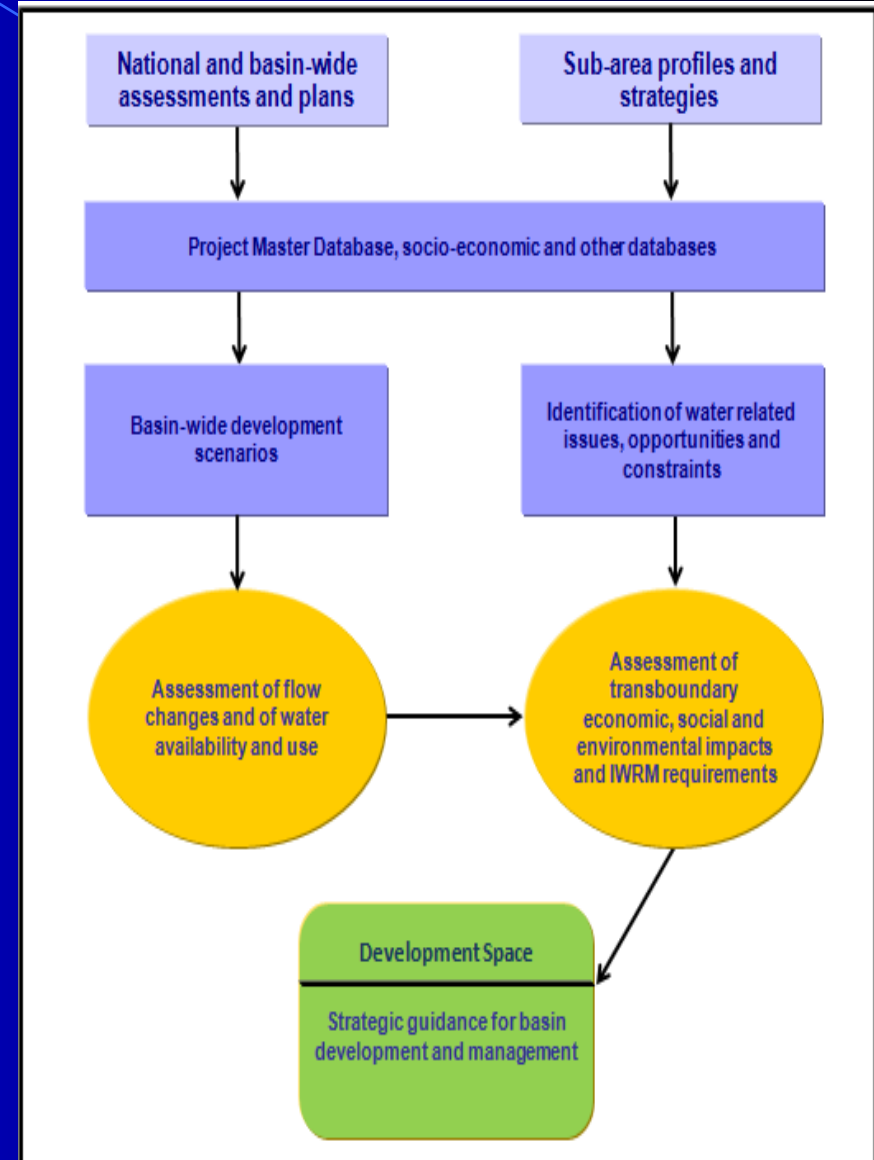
National and basin-wide assessments and plans

Sub-area profiles and strategies

Project Master Database, socio-economic and other databases

Basin-wide development scenarios

Identification of water related issues, opportunities and constraints

Assessment of flow changes and of water availability and use

Assessment of transboundary economic, social and environmental impacts and IWRM requirements

Development Space

Strategic guidance for basin development and management